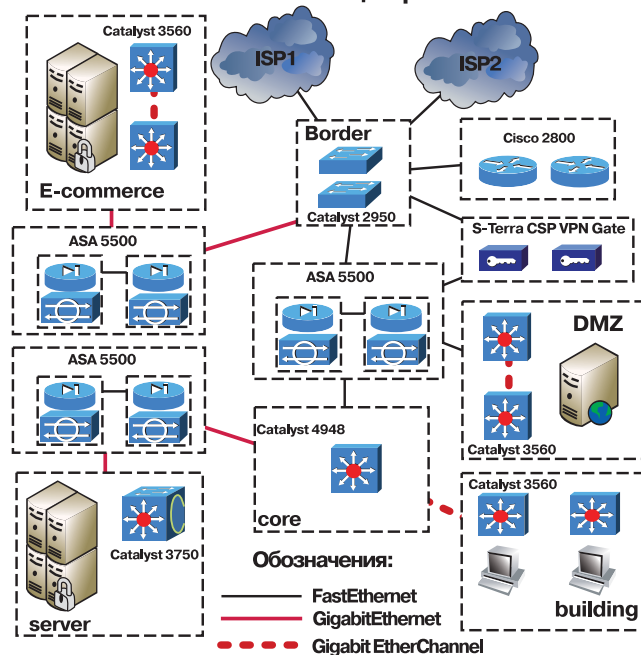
Catalyst 3560

E-commerce

ISP1

ISP2

Border

Catalyst 2950

Cisco 2800

S-Terra CSP VPN Gate

ASA 5500

ASA 5500

DMZ

ASA 5500

Catalyst 3560

Catalyst 4948

core

Catalyst 3750

server

Catalyst 3560

building

Обозначения:

FastEthernet

GigabitEthernet

Gigabit EtherChannel